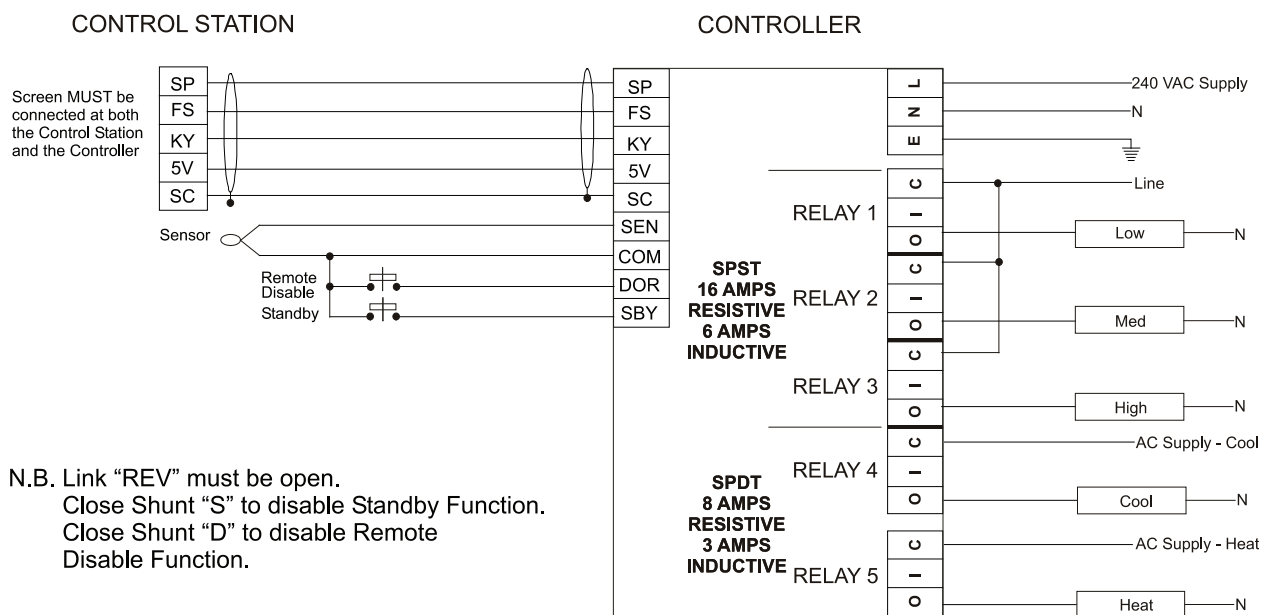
CONTROL STATION

CONTROLLER

Screen MUST be connected at both the Control Station and the Controller

SP
FS
KY
5V
SC

SP
FS
KY
5V
SC
SEN
COM
DOR
SBY

Sensor

Remote Disable

Standby

L
N
E

240 VAC Supply
N

RELAY 1

C
I
O

Line

Low
N

SPST
16 AMPS
RESISTIVE
6 AMPS
INDUCTIVE

RELAY 2

C
I
O

Med
N

RELAY 3

C
I
O

High
N

RELAY 4

C
I
O

AC Supply - Cool

Cool
N

SPDT
8 AMPS
RESISTIVE
3 AMPS
INDUCTIVE

RELAY 5

C
I
O

AC Supply - Heat

Heat
N

N.B. Link “REV” must be open.
Close Shunt “S” to disable Standby Function.
Close Shunt “D” to disable Remote Disable Function.